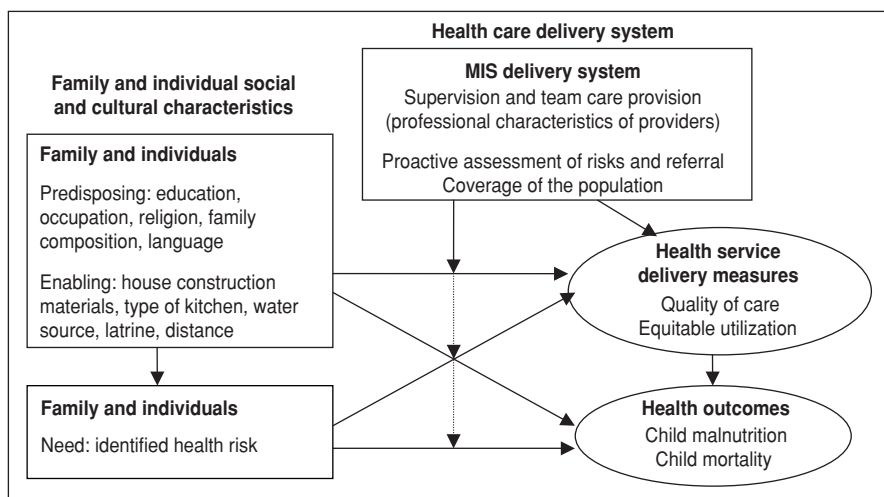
Health care delivery system

Family and individual social and cultural characteristics

MIS delivery system
Supervision and team care provision (professional characteristics of providers)

Proactive assessment of risks and referral
Coverage of the population

Family and individuals

Predisposing: education, occupation, religion, family composition, language

Enabling: house construction materials, type of kitchen, water source, latrine, distance

Health service delivery measures
Quality of care
Equitable utilization

Family and individuals

Need: identified health risk

Health outcomes
Child malnutrition
Child mortality